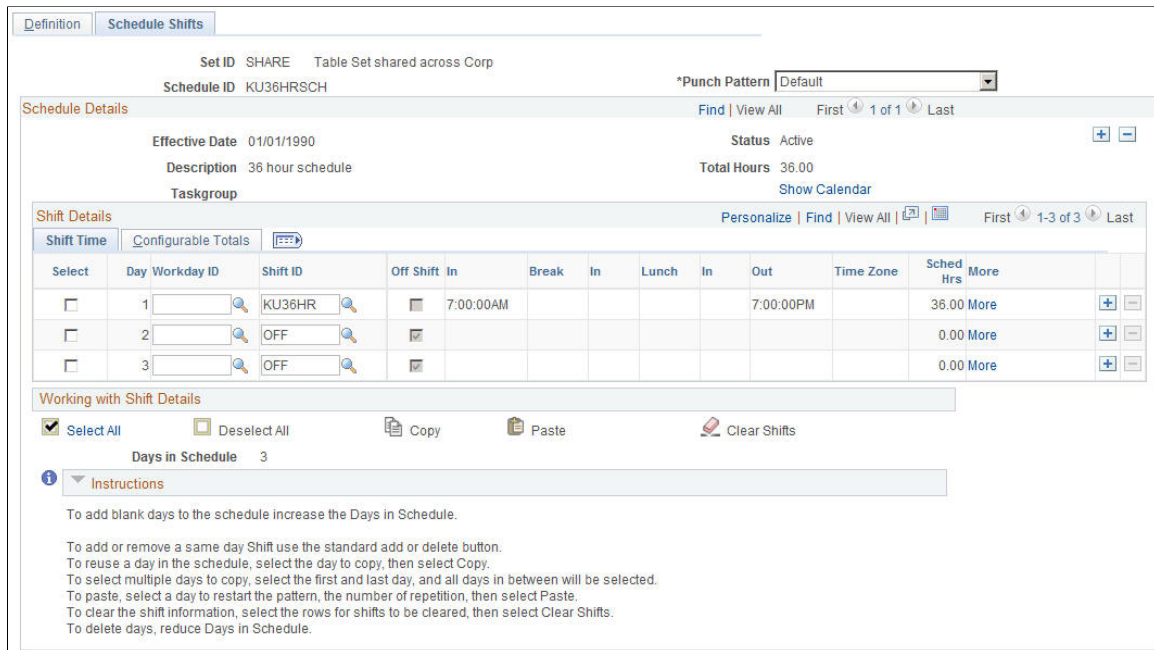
Definition | Schedule Shifts

Set ID SHARE Table Set shared across Corp

Schedule ID KU36HRSCH

*Punch Pattern Default

Schedule Details

Find | View All First 1 of 1 Last

Effective Date 01/01/1990

Status Active

Description 36 hour schedule

Total Hours 36.00

Taskgroup

Show Calendar

Shift Details

Personalize | Find | View All | First 1-3 of 3 Last

Shift Time | Configurable Totals

| Select | Day | Workday ID | Shift ID | Off Shift | In | Break | In | Lunch | In | Out | Time Zone | Sched Hrs | More |
|---|---|---|---|---|---|---|---|---|---|---|---|---|---|
| | 1 | | KU36HR | | 7:00:00AM | | | | | 7:00:00PM | | 36.00 | More |
| | 2 | | OFF | | | | | | | | | 0.00 | More |
| | 3 | | OFF | | | | | | | | | 0.00 | More |

Working with Shift Details

Select All Deselect All Copy Paste Clear Shifts

Days in Schedule 3

Instructions

To add blank days to the schedule increase the Days in Schedule.

To add or remove a same day Shift use the standard add or delete button.
To reuse a day in the schedule, select the day to copy, then select Copy.
To select multiple days to copy, select the first and last day, and all days in between will be selected.
To paste, select a day to restart the pattern, the number of repetition, then select Paste.
To clear the shift information, select the rows for shifts to be cleared, then select Clear Shifts.
To delete days, reduce Days in Schedule.